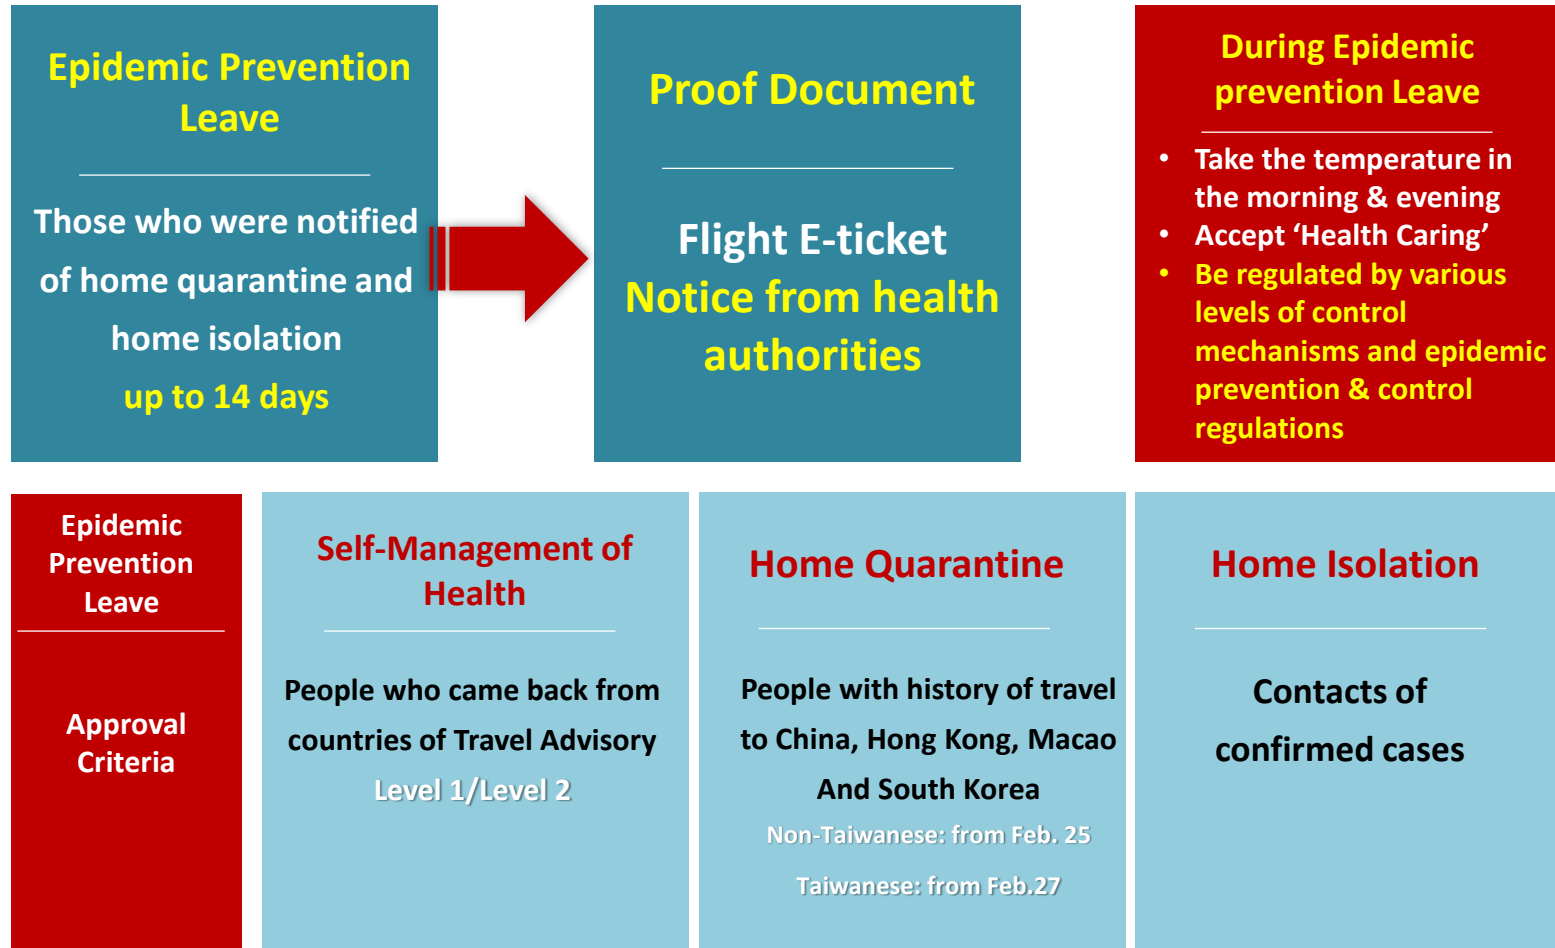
Epidemic Prevention Leave

Those who were notified of home quarantine and home isolation
up to 14 days

Proof Document

Flight E-ticket
Notice from health authorities

During Epidemic prevention Leave

- Take the temperature in the morning & evening
- Accept 'Health Caring'
- Be regulated by various levels of control mechanisms and epidemic prevention & control regulations

Epidemic Prevention Leave

Approval Criteria

Self-Management of Health

People who came back from countries of Travel Advisory Level 1/Level 2

Home Quarantine

People with history of travel to China, Hong Kong, Macao And South Korea
Non-Taiwanese: from Feb. 25
Taiwanese: from Feb.27

Home Isolation

Contacts of confirmed cases